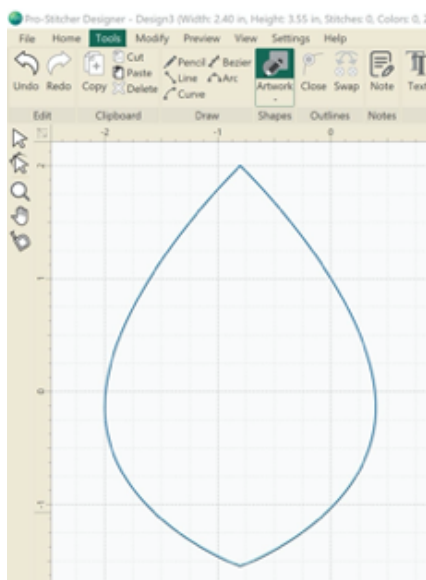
Pro-Stitcher Designer - Design3 (Width: 2.40 in, Height: 3.55 in, Stitches: 0, Colors: 0, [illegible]

File Home Tools Modify Preview View Settings Help

Undo Redo Copy Cut Paste Delete Pencil Line Curve Bezier Arc Artwork Close Swap Note Text

Edit Clipboard Draw Shapes Outlines Notes

-2 -1 0

-2

-1

0

1